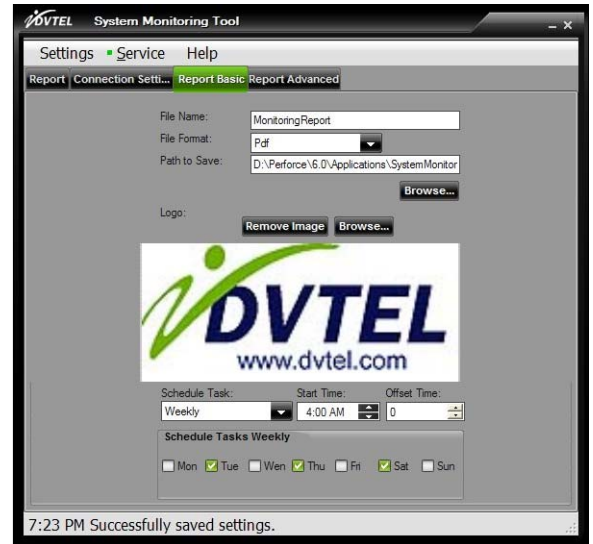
iDVTEL System Monitoring Tool

Settings Service Help

Report Connection Setti... Report Basic Report Advanced

File Name: MonitoringReport

File Format: Pdf

Path to Save: D:\Perforce\6.0\Applications\SystemMonitor

Browse...

Logo:

Remove Image Browse...

iDVTEL
www.dvtel.com

Schedule Task: Weekly

Start Time: 4:00 AM

Offset Time: 0

Schedule Tasks Weekly

Mon Tue Wen Thu Fri Sat Sun

7:23 PM Successfully saved settings.